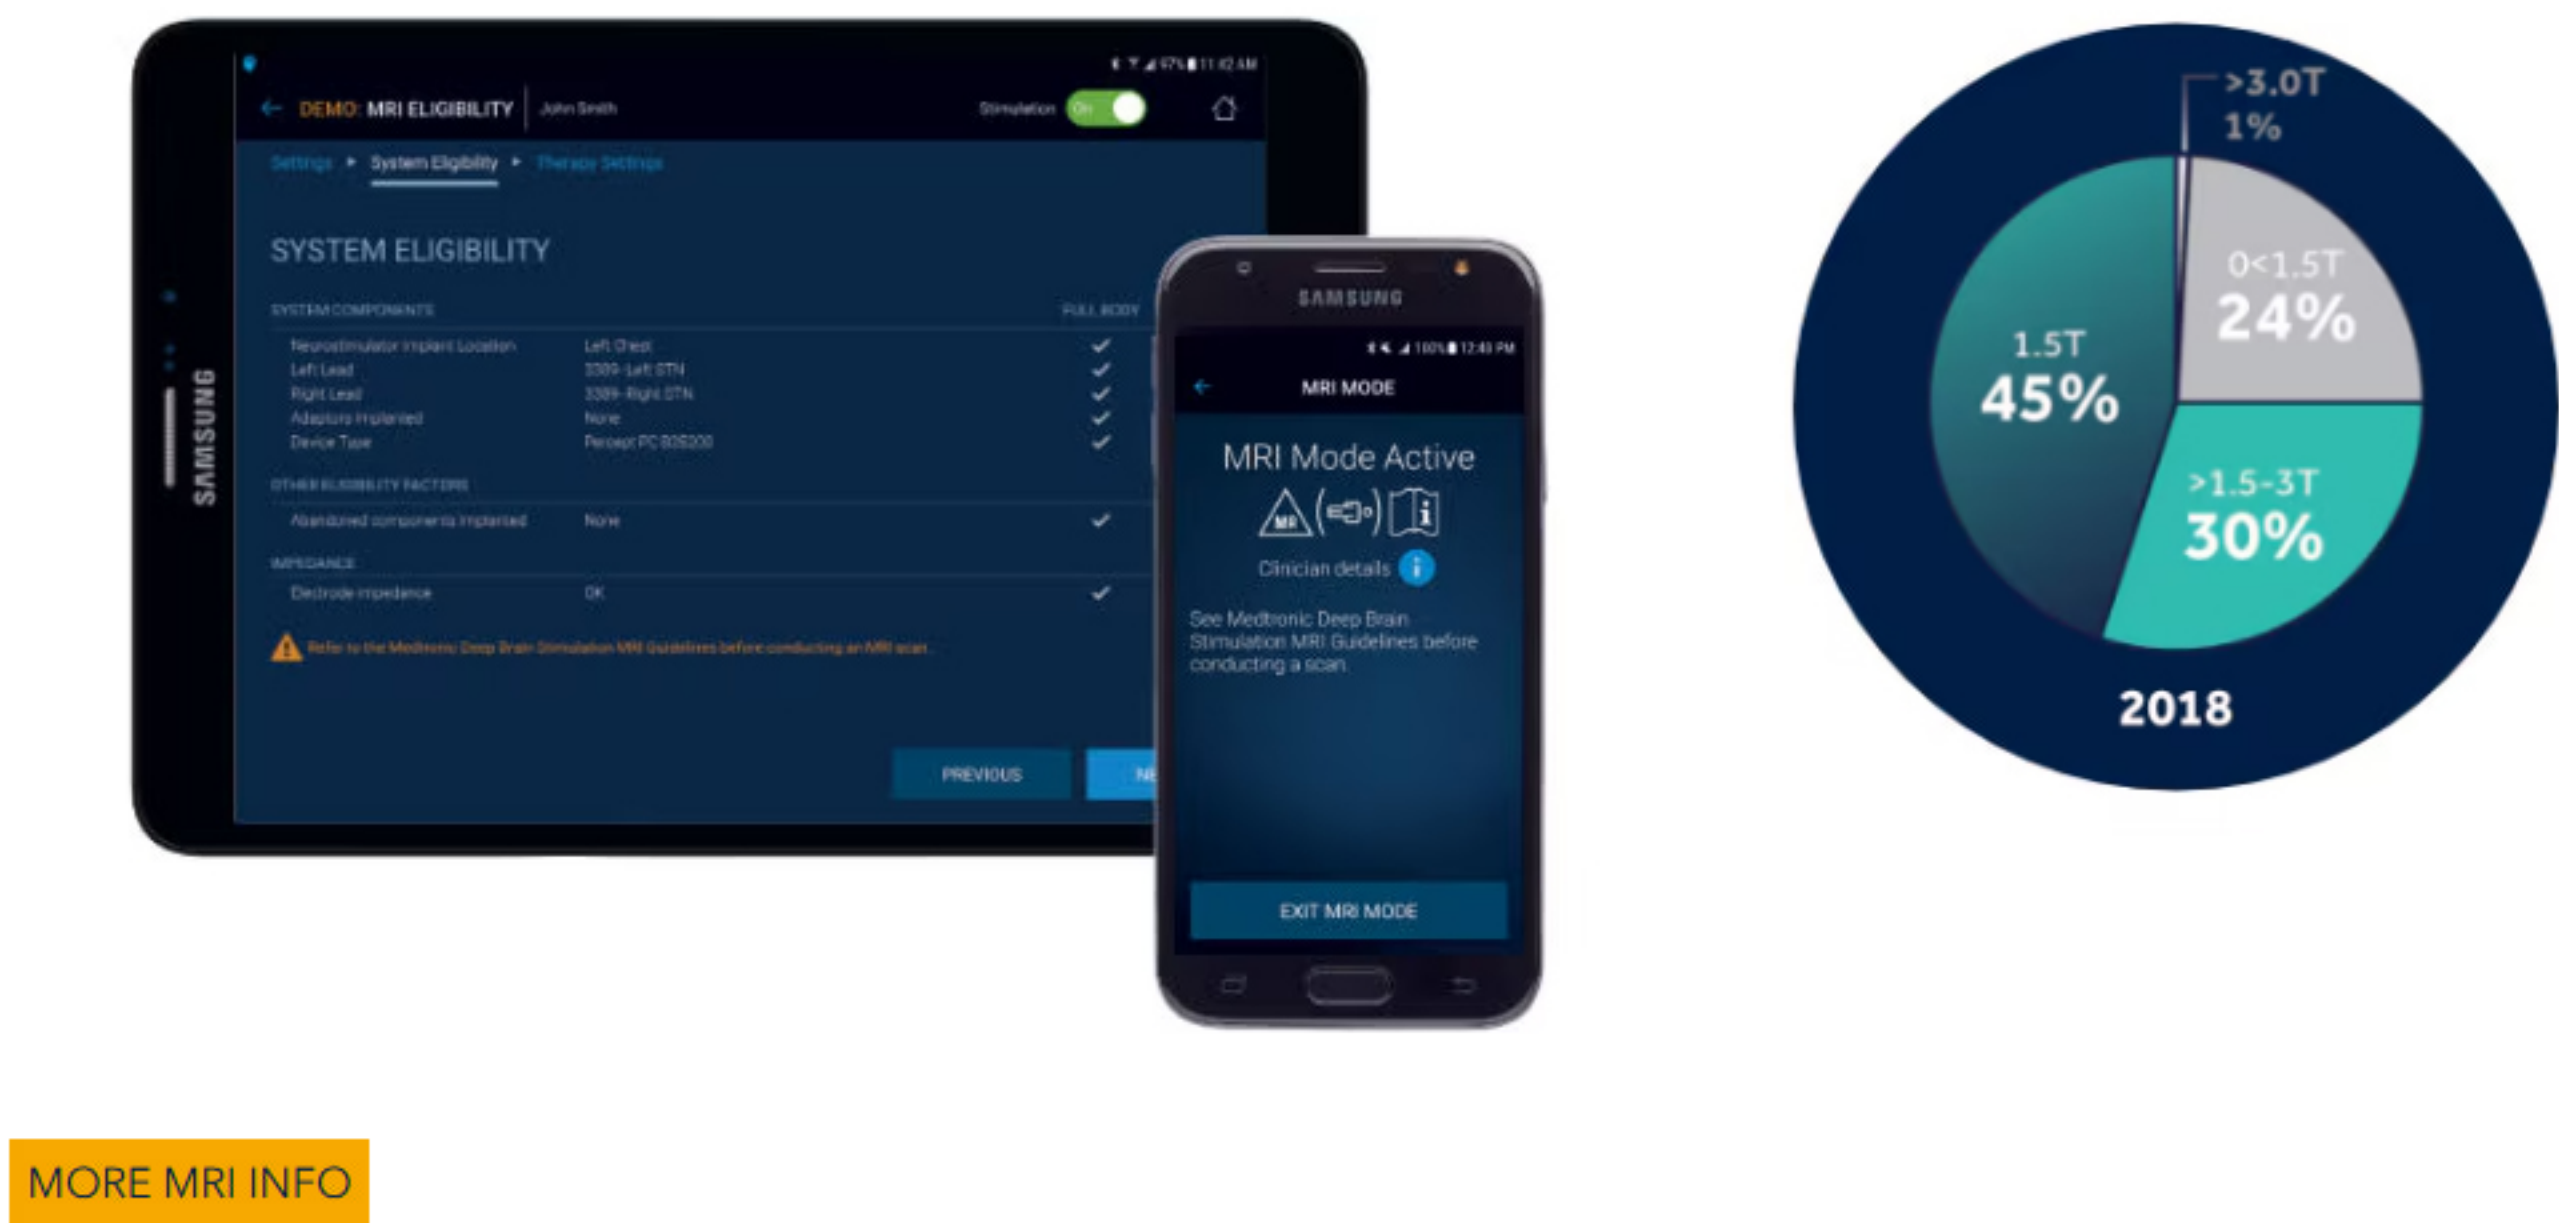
SAMSUNG

DEMO: MRI ELIGIBILITY | John Smith

Stimulation On

Settings ▸ System Eligibility ▸ Therapy Settings

SYSTEM ELIGIBILITY

SYSTEM COMPONENTS FULL BODY

| | | |
|---|---|---|
| Neurostimulator Implant Location | Left Chest | ✓ |
| Left Lead | 3389-Left STN | ✓ |
| Right Lead | 3389-Right STN | ✓ |
| Adaptors Implanted | None | ✓ |
| Device Type | Percept PC B35200 | ✓ |

OTHER ELIGIBILITY FACTORS

| | | |
|---|---|---|
| Abandoned components implanted | None | ✓ |

IMPEDANCE

| | | |
|---|---|---|
| Electrode impedance | OK | ✓ |

Refer to the Medtronic Deep Brain Stimulation MRI Guidelines before conducting an MRI scan.

PREVIOUS NE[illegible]

SAMSUNG

MRI MODE

MRI Mode Active

MR

Clinician details

See Medtronic Deep Brain Stimulation MRI Guidelines before conducting a scan.

EXIT MRI MODE

>3.0T 1%

0<1.5T 24%

1.5T 45%

>1.5-3T 30%

2018

MORE MRI INFO